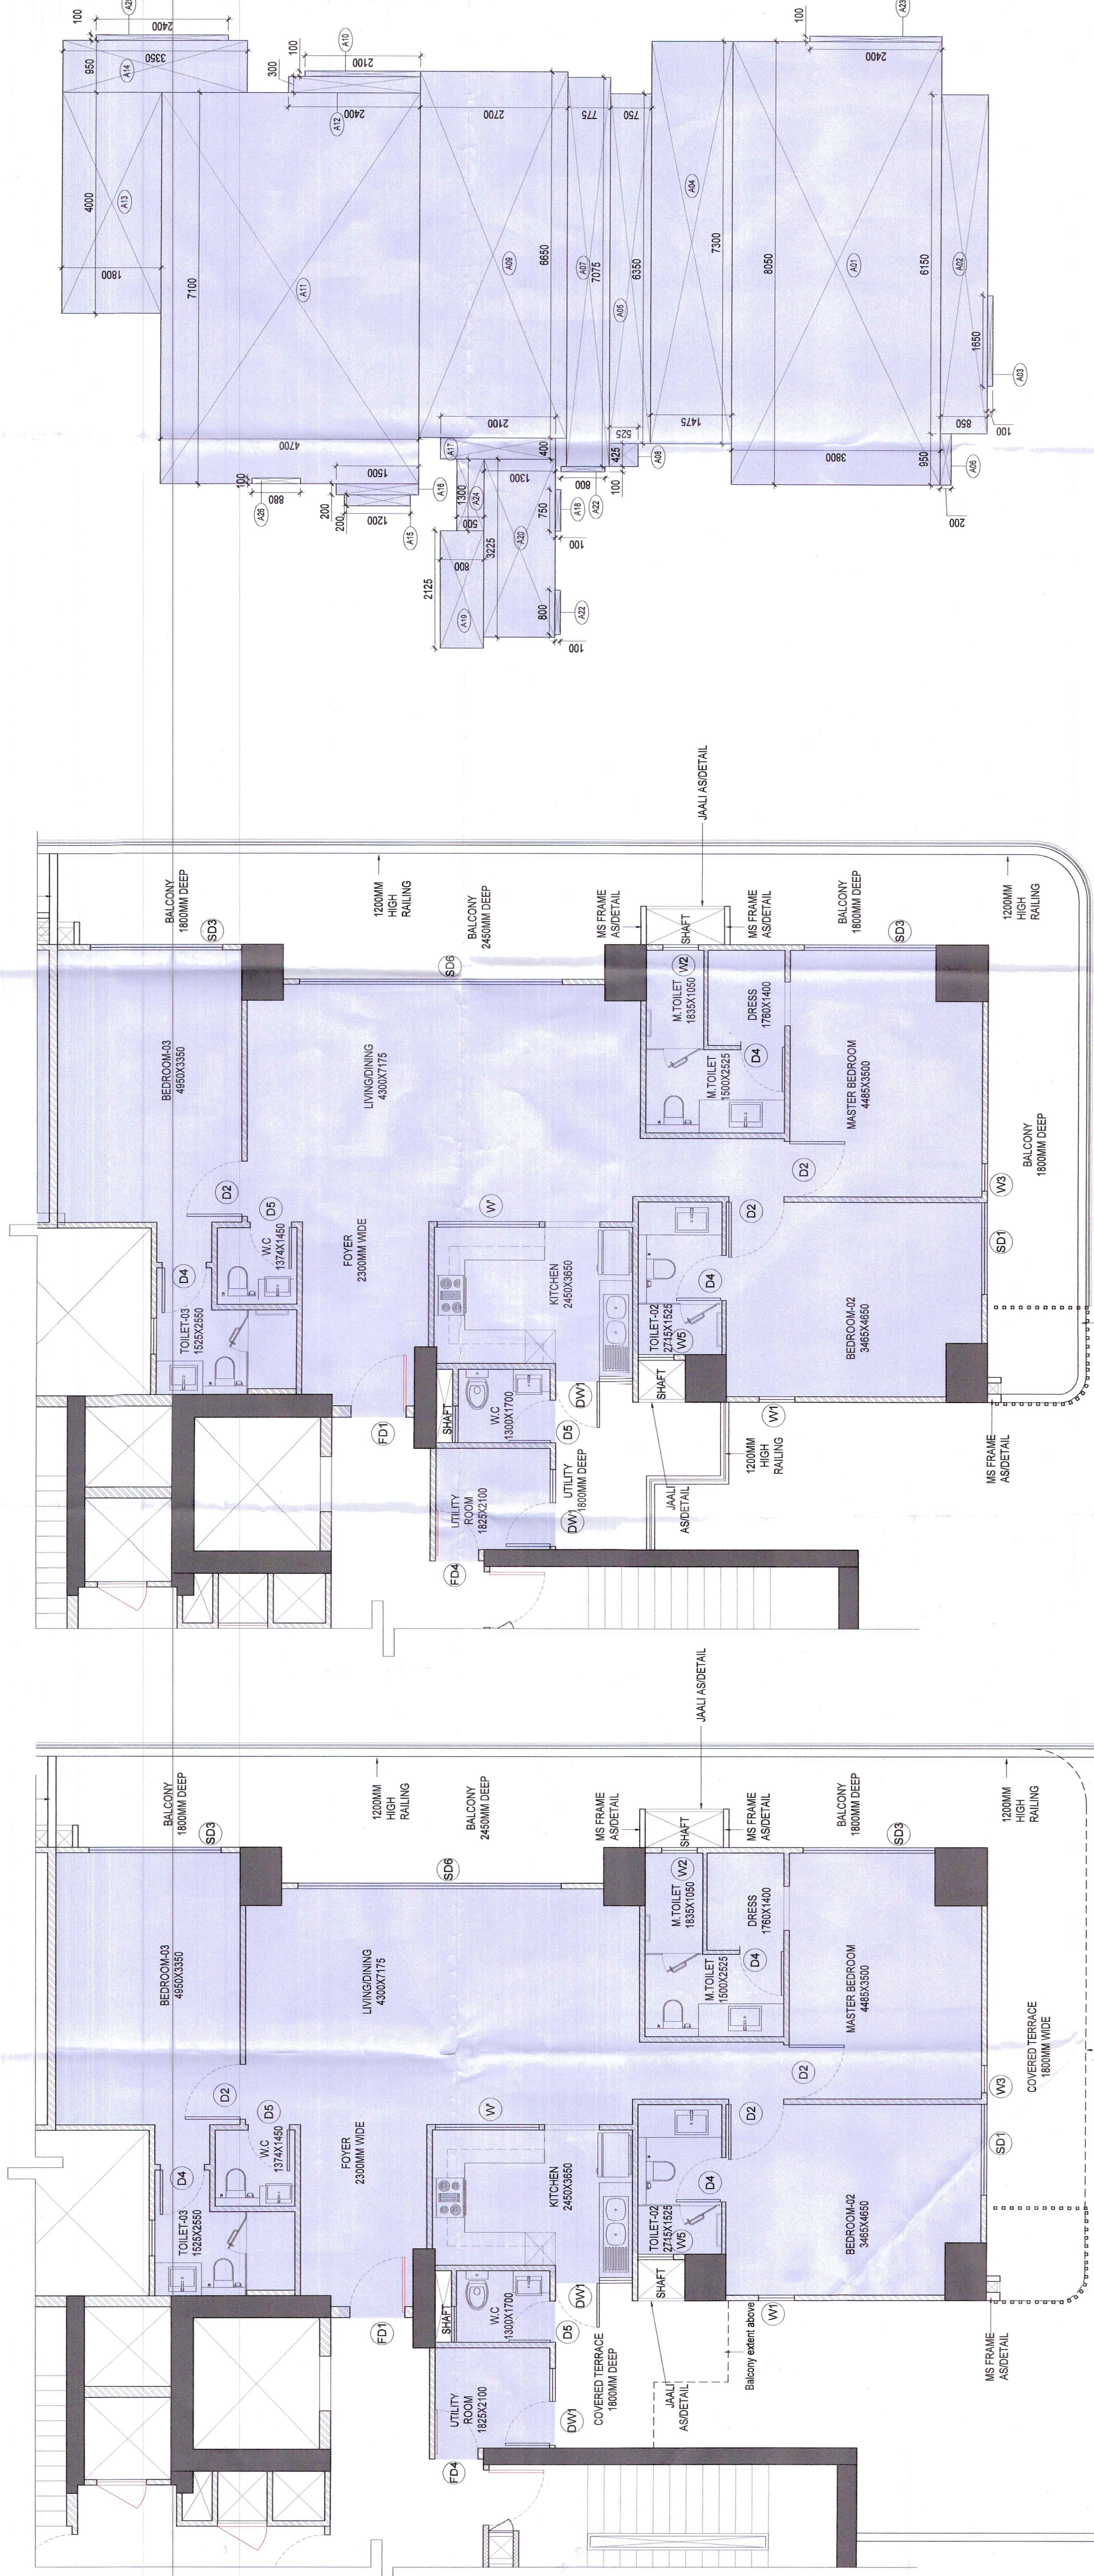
100
A21
2400
3350
950
A14
4000
A13
1800
100
A10
2100
300
A12
2400
7100
A11
4700
100
880
A26
1500
200
200
1200
A15
A16
1300
A24
500
800
2125
A19
3225
A20
2700
A09
6650
2100
A17
400
1300
750
800
A18
A22
100
800
A22
100
775
A07
7075
750
A05
6350
525
425
100
A08
A04
7300
1475
8050
A01
3800
6150
A02
950
A06
200
850
100
1650
A03
2400
A23
100

JAALI AS/DETAIL
BALCONY 1800MM DEEP
SD3
1200MM HIGH RAILING
BALCONY 2450MM DEEP
SD6
MS FRAME AS/DETAIL
SHAFT
MS FRAME AS/DETAIL
BALCONY 1800MM DEEP
SD3
1200MM HIGH RAILING
BEDROOM-03 4950X3350
LIVING/DINING 4300X7175
M.TOILET 1835X1050
W2
DRESS 1760X1400
M.TOILET 1500X2525
D4
MASTER BEDROOM 4485X3500
BALCONY 1800MM DEEP
D2
D5
W.C 1374X1450
FOYER 2300MM WIDE
W
D2
D2
W3
SD1
D4
TOILET-03 1525X2550
KITCHEN 2450X3650
TOILET-02 2715X1525
W5
D4
BEDROOM-02 3465X4650
SHAFT
W.C 1300X1700
DW1
SHAFT
FD1
D5
W1
1200MM HIGH RAILING
UTILITY ROOM 1825X2100
UTILITY 1800MM DEEP
DW1
JAALI AS/DETAIL
MS FRAME AS/DETAIL
FD4

JAALI AS/DETAIL
BALCONY 1800MM DEEP
SD3
1200MM HIGH RAILING
BALCONY 2450MM DEEP
SD6
MS FRAME AS/DETAIL
SHAFT
MS FRAME AS/DETAIL
BALCONY 1800MM DEEP
SD3
1200MM HIGH RAILING
BEDROOM-03 4950X3350
LIVING/DINING 4300X7175
M.TOILET 1835X1050
W2
DRESS 1760X1400
M.TOILET 1500X2525
D4
MASTER BEDROOM 4485X3500
COVERED TERRACE 1800MM WIDE
D2
D5
W.C 1374X1450
FOYER 2300MM WIDE
W
D2
D2
W3
SD1
D4
TOILET-03 1525X2550
KITCHEN 2450X3650
TOILET-02 2715X1525
W5
D4
BEDROOM-02 3465X4650
SHAFT
W.C 1300X1700
DW1
SHAFT
FD1
D5
W1
Balcony extent above
UTILITY ROOM 1825X2100
COVERED TERRACE 1800MM DEEP
DW1
JAALI AS/DETAIL
MS FRAME AS/DETAIL
FD4